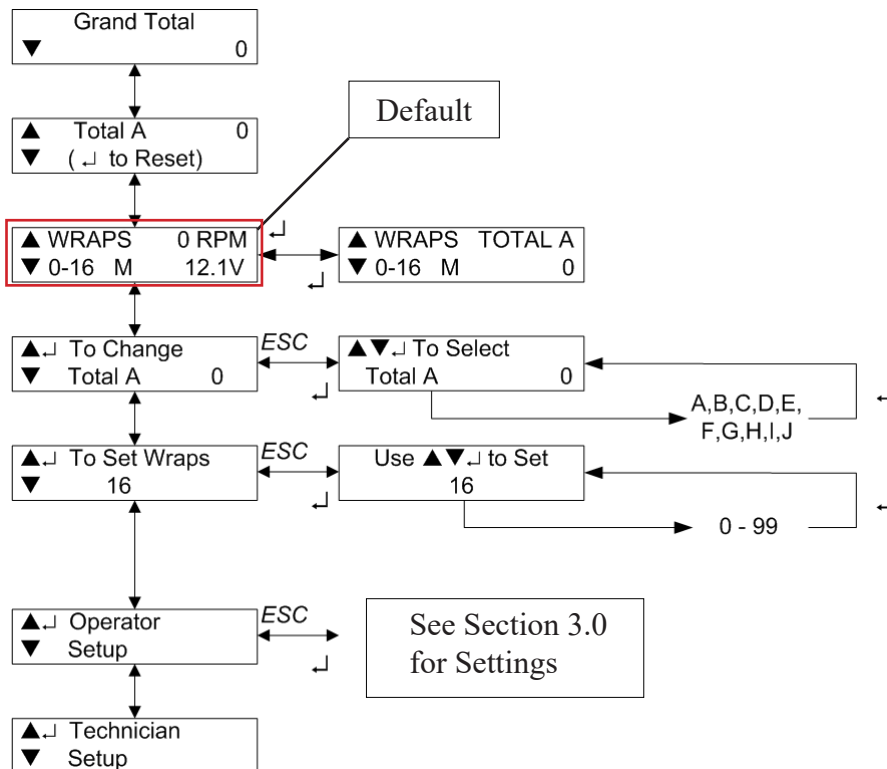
Grand Total
▼ 0

Default

▲ Total A 0
▼ ( ↵ to Reset)

▲ WRAPS 0 RPM
▼ 0-16 M 12.1V

↵

▲ WRAPS TOTAL A
▼ 0-16 M 0

↵

▲↵ To Change
▼ Total A 0

ESC

↵

▲▼↵ To Select
Total A 0

A,B,C,D,E,
F,G,H,I,J

▲↵ To Set Wraps
▼ 16

ESC

↵

Use ▲▼↵ to Set
16

0 - 99

▲↵ Operator
▼ Setup

ESC

↵

See Section 3.0
for Settings

▲↵ Technician
▼ Setup